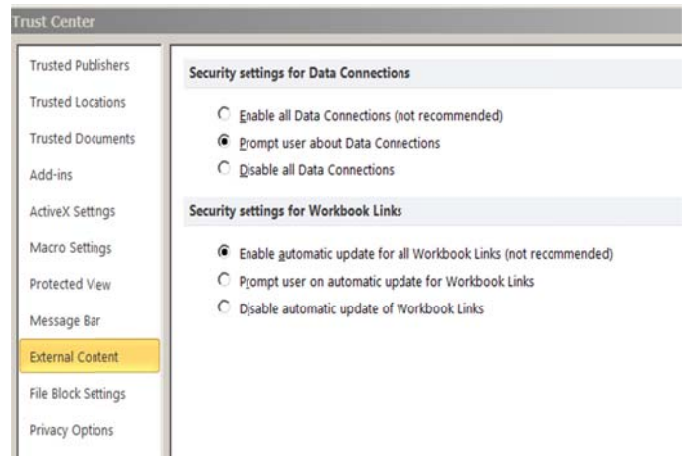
Trust Center

Trusted Publishers
Trusted Locations
Trusted Documents
Add-ins
ActiveX Settings
Macro Settings
Protected View
Message Bar
External Content
File Block Settings
Privacy Options

Security settings for Data Connections

Enable all Data Connections (not recommended)
Prompt user about Data Connections
Disable all Data Connections

Security settings for Workbook Links

Enable automatic update for all Workbook Links (not recommended)
Prompt user on automatic update for Workbook Links
Disable automatic update of Workbook Links